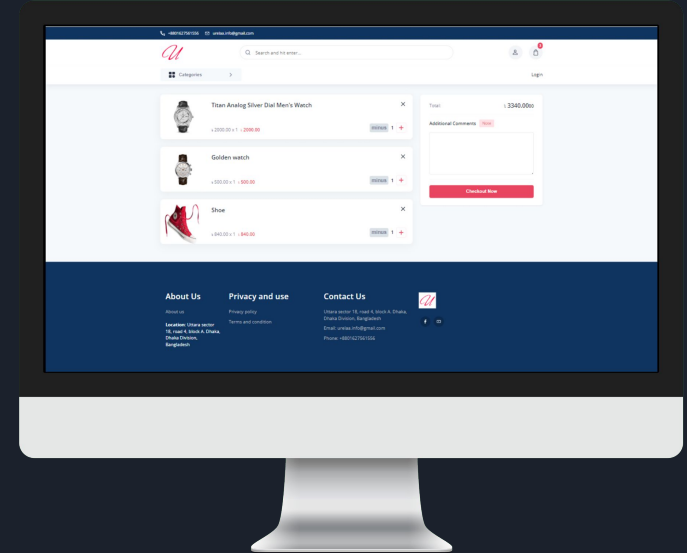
+8801627561556 urelas.info@gmail.com

U

Search and hit enter...

0

Categories

Login

Titan Analog Silver Dial Men's Watch

৳ 2000.00 x 1 ৳ 2000.00

DECREASE 1 +

Golden watch

৳ 500.00 x 1 ৳ 500.00

DECREASE 1 +

Shoe

৳ 840.00 x 1 ৳ 840.00

DECREASE 1 +

Total: : 3340.00৳

Additional Comments Note

Checkout Now

About Us

About us

Location: Uttara sector 18, road 4, block A. Dhaka, Dhaka Division, Bangladesh

Privacy and use

Privacy policy

Terms and condition

Contact Us

Uttara sector 18, road 4, block A. Dhaka, Dhaka Division, Bangladesh

Email: urelas.info@gmail.com

Phone: +8801627561556

U